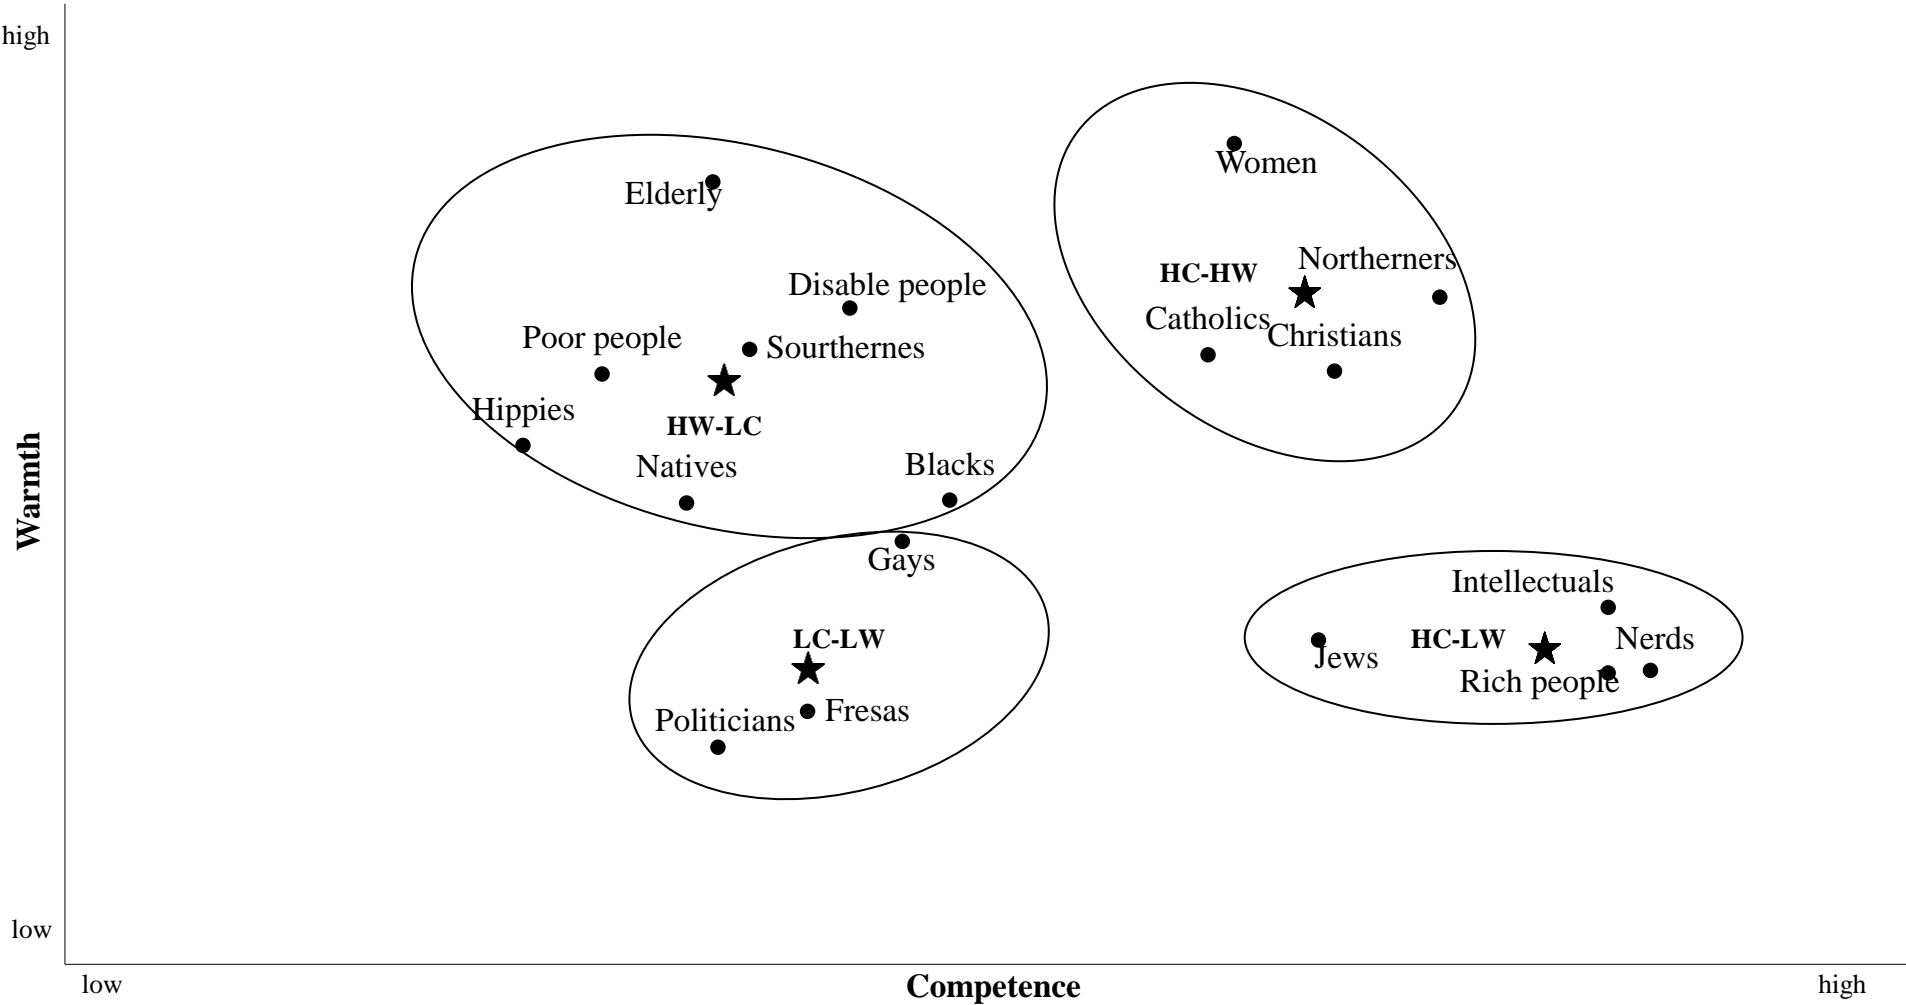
high

Warmth

low

Elderly

Disable people

Poor people

Sourthernes

Hippies

HW-LC

Natives

Blacks

Women

HC-HW

Northerners

Catholics

Christians

Gays

LC-LW

Politicians

Fresas

Intellectuals

Jews

HC-LW

Nerds

Rich people

low

Competence

high